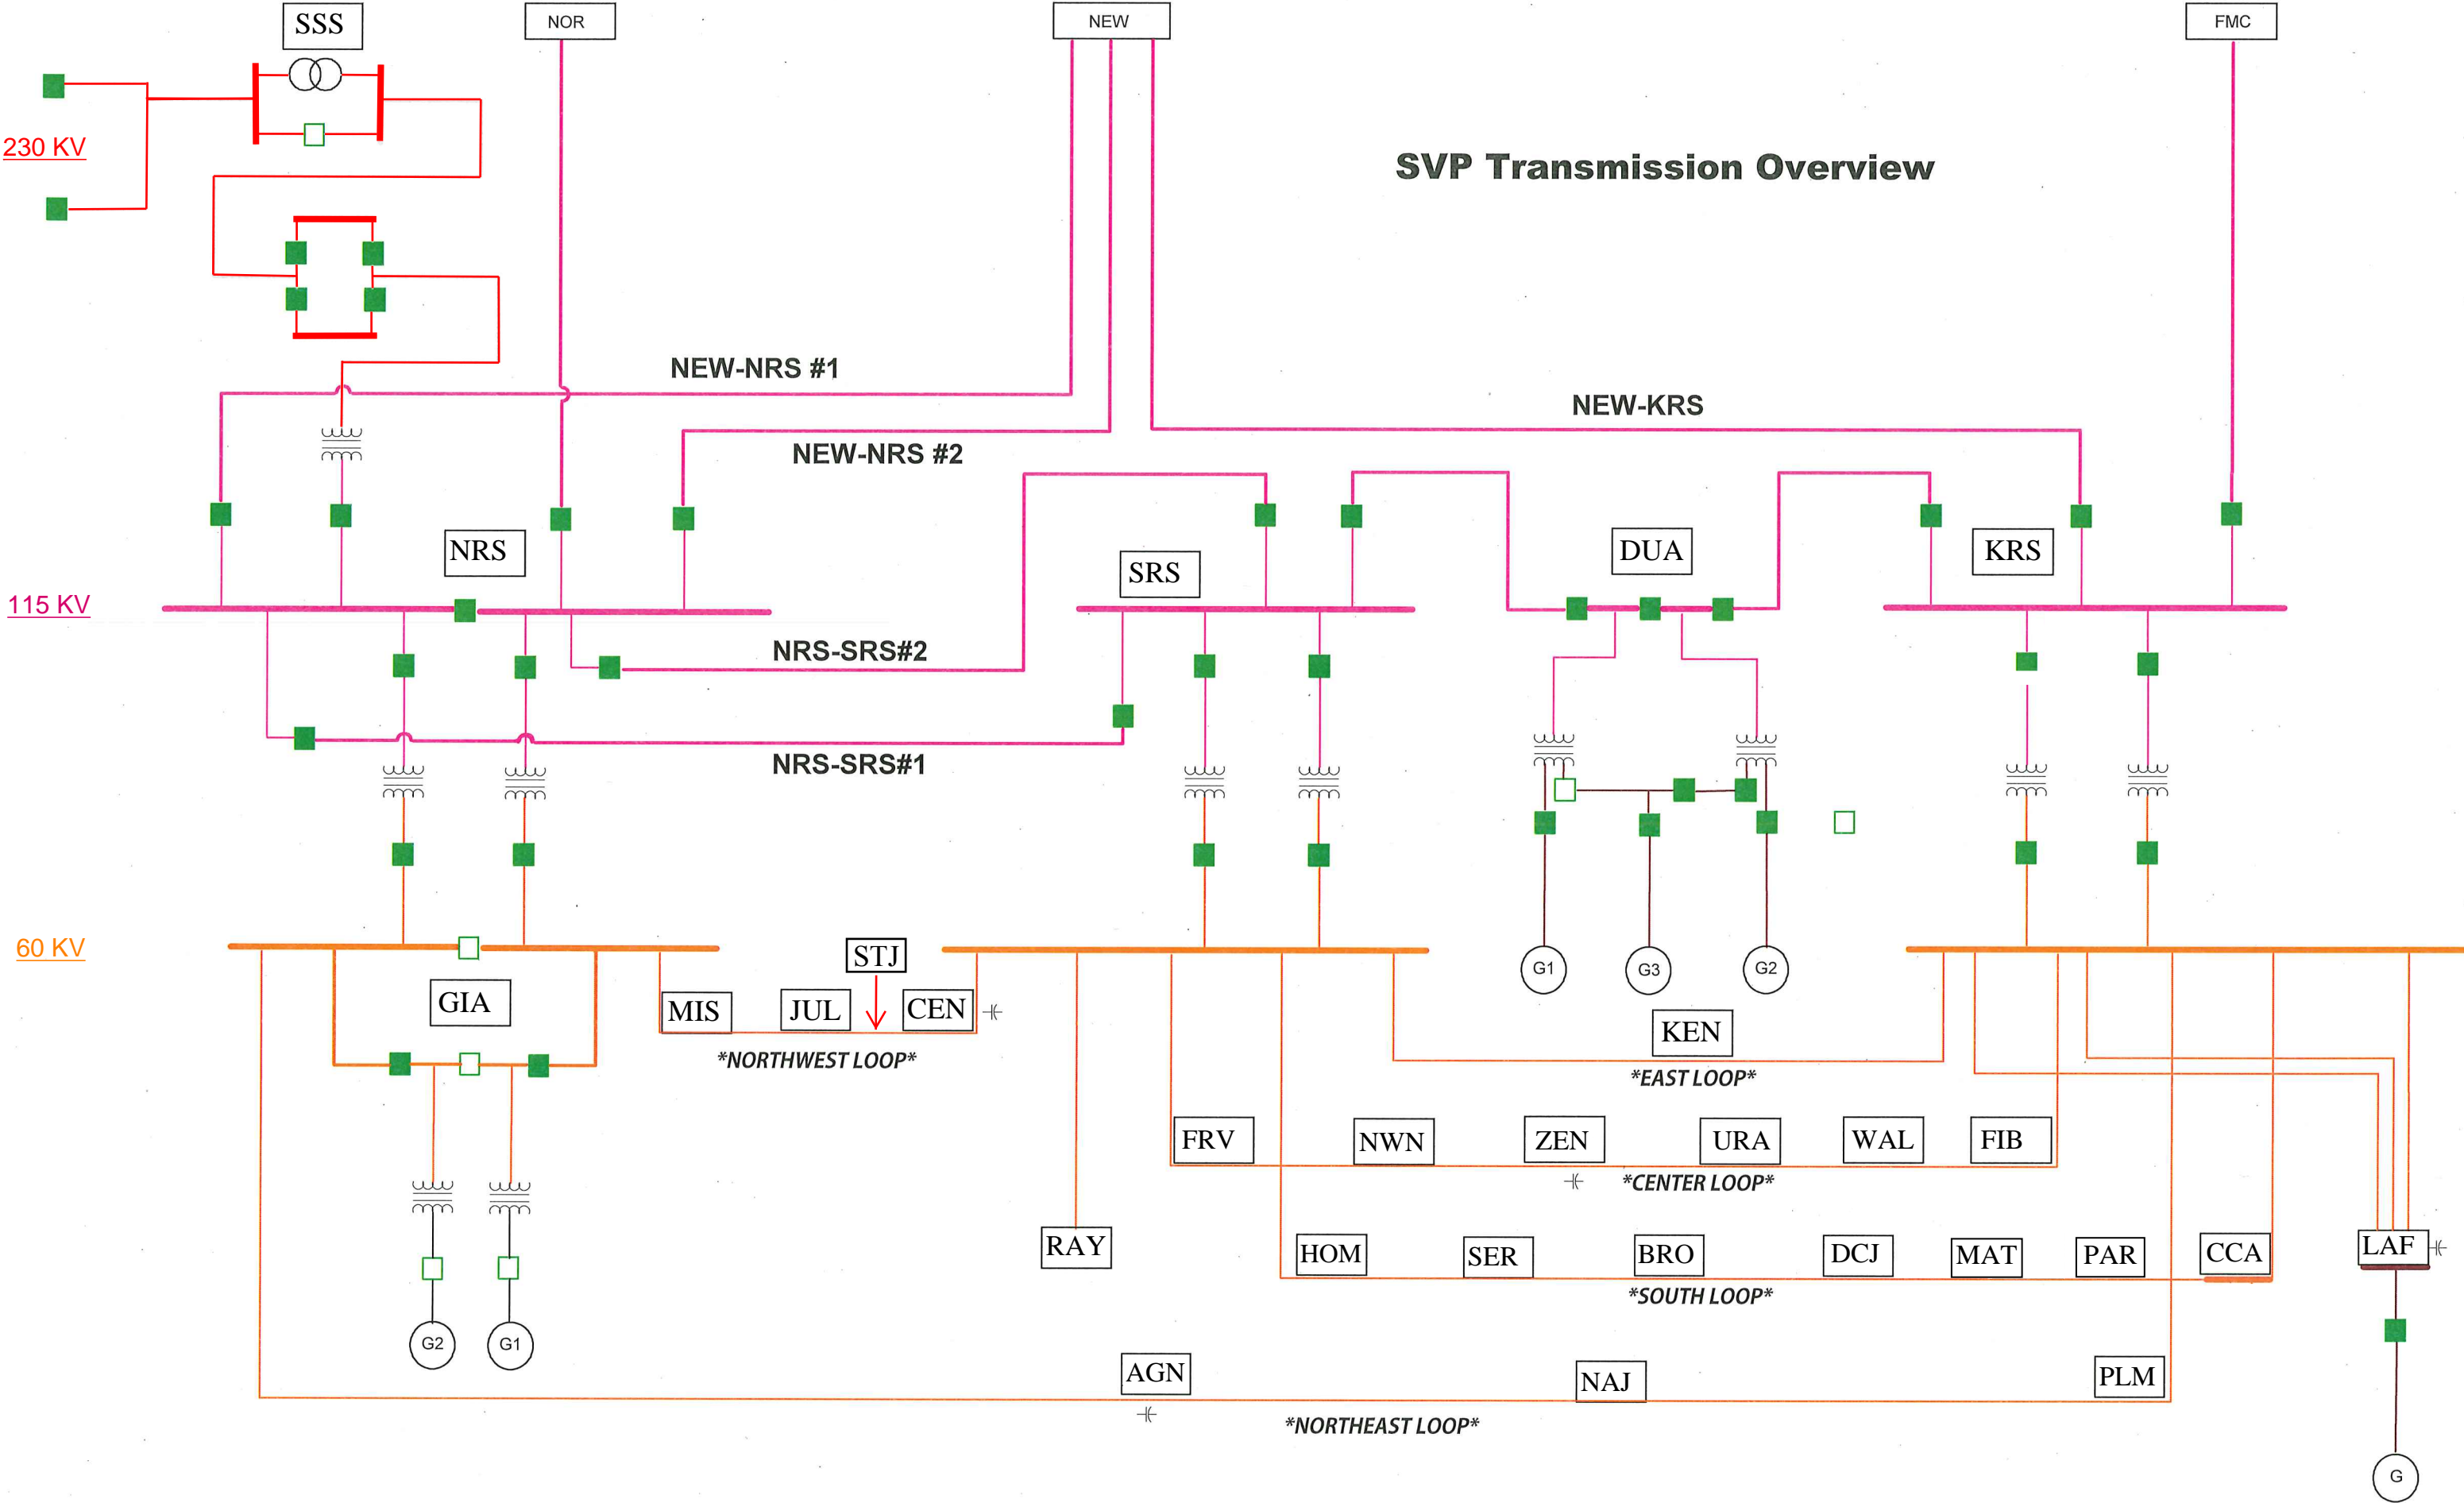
SSS

NOR

NEW

FMC

230 KV

SVP Transmission Overview

NEW-NRS #1

NEW-KRS

NEW-NRS #2

NRS

SRS

DUA

KRS

115 KV

NRS-SRS#2

NRS-SRS#1

60 KV

STJ

GIA

MIS

JUL

CEN

G1

G3

G2

KEN

*NORTHWEST LOOP*

*EAST LOOP*

FRV

NWN

ZEN

URA

WAL

FIB

*CENTER LOOP*

RAY

HOM

SER

BRO

DCJ

MAT

PAR

CCA

LAF

*SOUTH LOOP*

G2

G1

AGN

NAJ

PLM

*NORTHEAST LOOP*

G